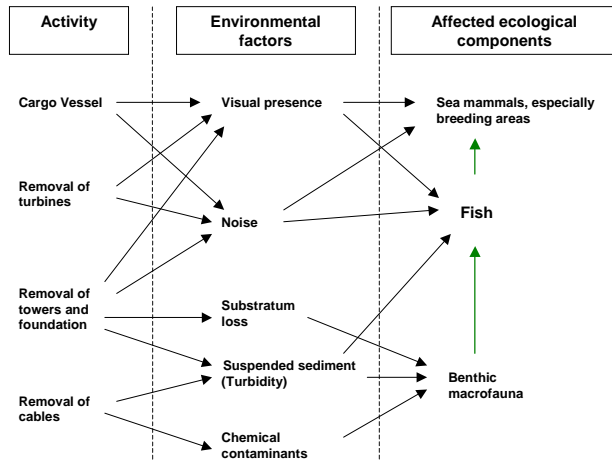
Activity

Environmental factors

Affected ecological components

Cargo Vessel

Removal of turbines

Removal of towers and foundation

Removal of cables

Visual presence

Noise

Substratum loss

Suspended sediment (Turbidity)

Chemical contaminants

Sea mammals, especially breeding areas

Fish

Benthic macrofauna